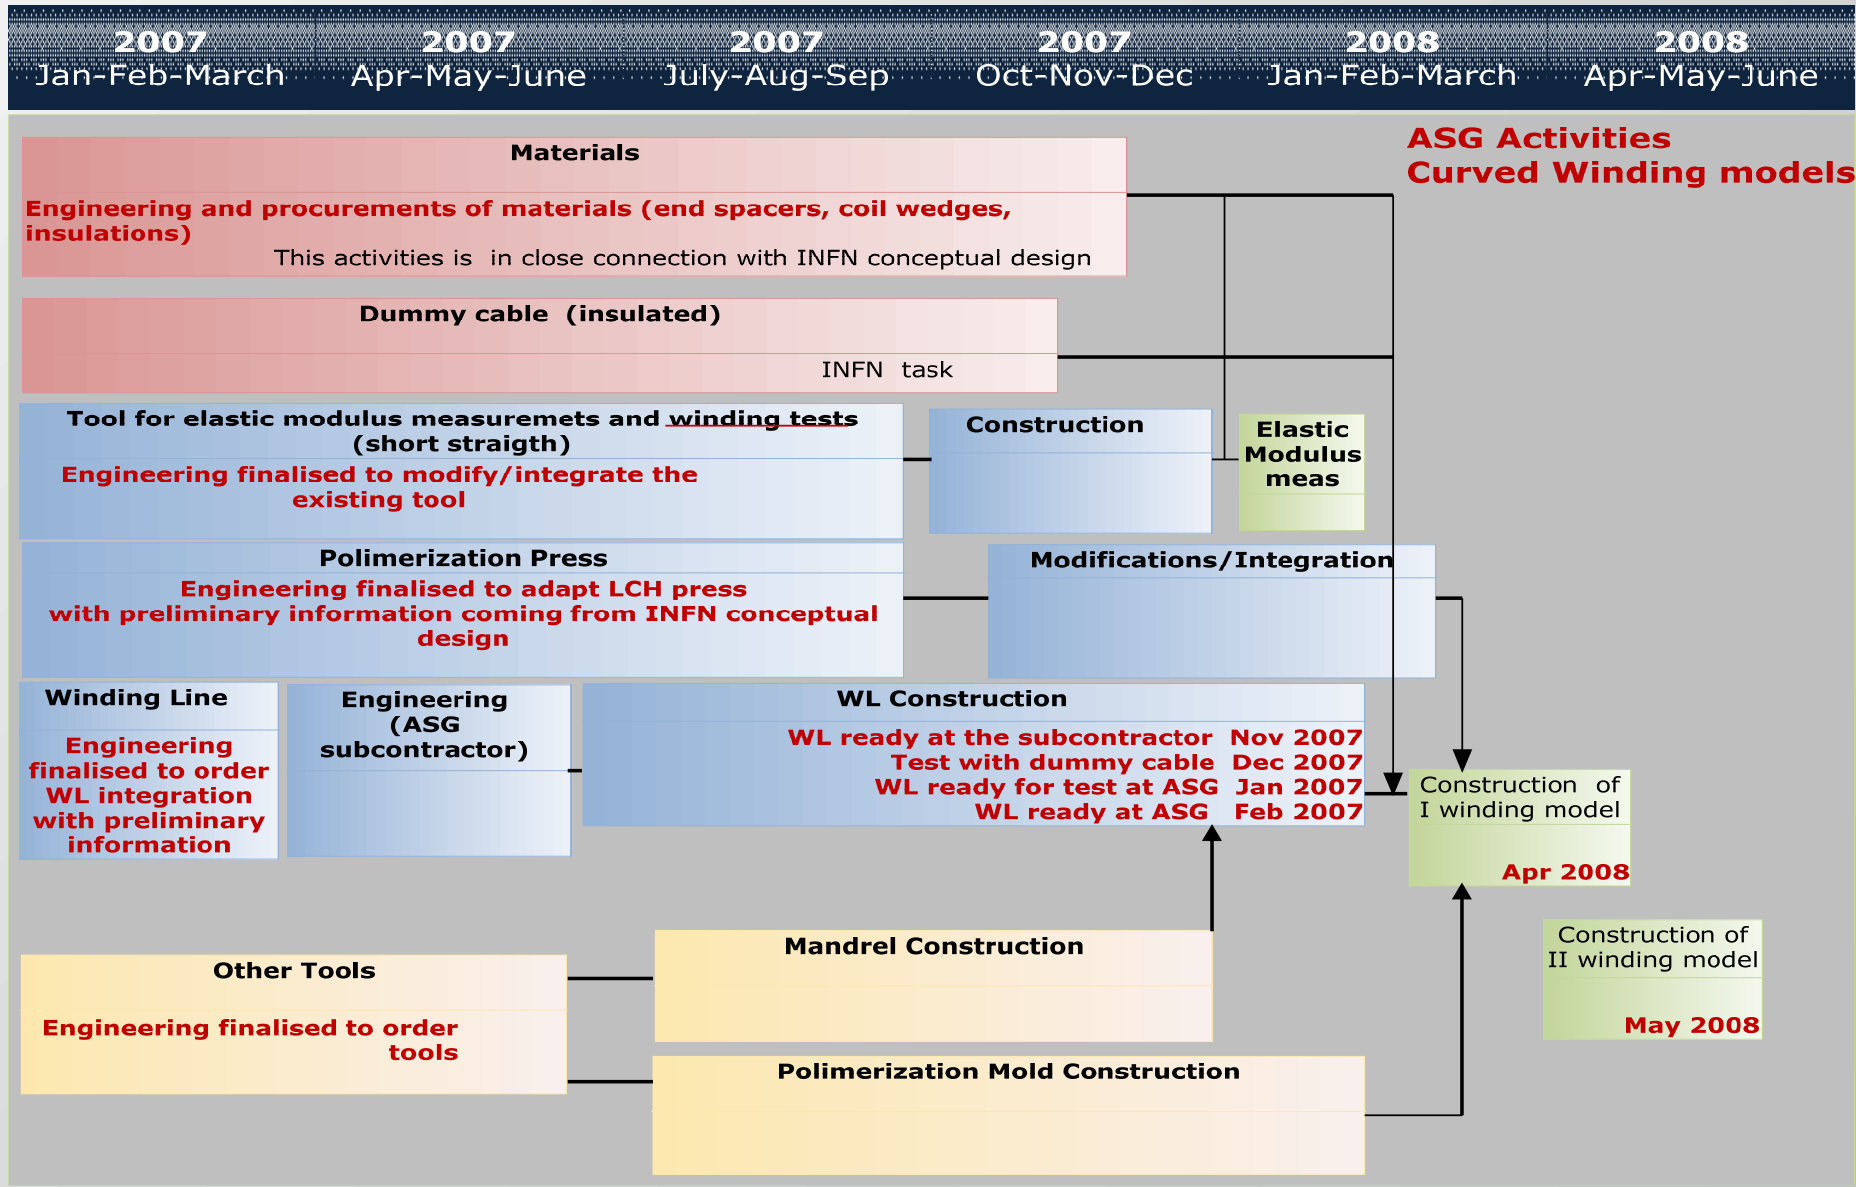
| 2007 Jan-Feb-March | 2007 Apr-May-June | 2007 July-Aug-Sep | 2007 Oct-Nov-Dec | 2008 Jan-Feb-March | 2008 Apr-May-June |
|---|---|---|---|---|---|

ASG Activities
Curved Winding models

Materials

Engineering and procurements of materials (end spacers, coil wedges, insulations)

This activities is in close connection with INFN conceptual design

Dummy cable (insulated)

INFN task

Tool for elastic modulus measuremets and winding tests (short straigth)

Engineering finalised to modify/integrate the existing tool

Construction

Elastic Modulus meas

Polimerization Press

Engineering finalised to adapt LCH press with preliminary information coming from INFN conceptual design

Modifications/Integration

Winding Line

Engineering finalised to order WL integration with preliminary information

Engineering (ASG subcontractor)

WL Construction

WL ready at the subcontractor Nov 2007
Test with dummy cable Dec 2007
WL ready for test at ASG Jan 2007
WL ready at ASG Feb 2007

Construction of I winding model

Apr 2008

Construction of II winding model

May 2008

Other Tools

Engineering finalised to order tools

Mandrel Construction

Polimerization Mold Construction